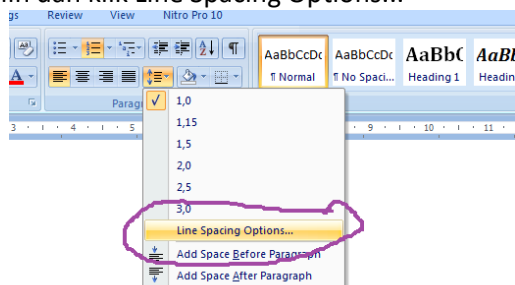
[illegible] dan klik Line Spacing Options...

gs Review View Nitro Pro 10

AaBbCcDc ¶ Normal
AaBbCcDc ¶ No Spaci...
AaBbC Heading 1
AaBb Headin

Paragr

1,0
1,15
1,5
2,0
2,5
3,0

Line Spacing Options...
Add Space Before Paragraph
Add Space After Paragraph

3 · 4 · 5 · 9 · 10 · 11